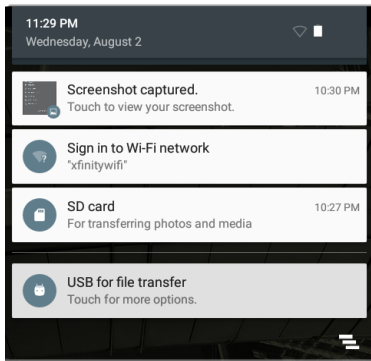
11:29 PM
Wednesday, August 2

Screenshot captured.
Touch to view your screenshot.
10:30 PM

Sign in to Wi-Fi network
"xfinitywifi"

SD card
For transferring photos and media
10:27 PM

USB for file transfer
Touch for more options.